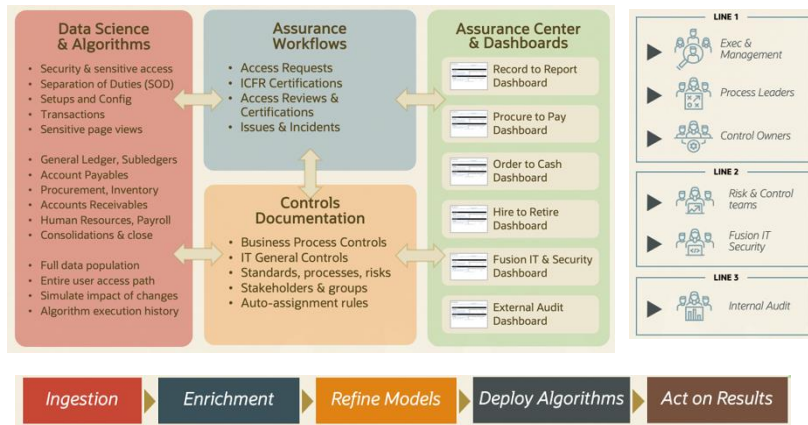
Data Science & Algorithms

- Security & sensitive access
- Separation of Duties (SOD)
- Setups and Config
- Transactions
- Sensitive page views

- General Ledger, Subledgers
- Account Payables
- Procurement, Inventory
- Accounts Receivables
- Human Resources, Payroll
- Consolidations & close

- Full data population
- Entire user access path
- Simulate impact of changes
- Algorithm execution history

Assurance Workflows

- Access Requests
- ICFR Certifications
- Access Reviews & Certifications
- Issues & Incidents

Controls Documentation

- Business Process Controls
- IT General Controls
- Standards, processes, risks
- Stakeholders & groups
- Auto-assignment rules

Assurance Center & Dashboards

Record to Report Dashboard

Procure to Pay Dashboard

Order to Cash Dashboard

Hire to Retire Dashboard

Fusion IT & Security Dashboard

External Audit Dashboard

LINE 1

Exec & Management

Process Leaders

Control Owners

LINE 2

Risk & Control teams

Fusion IT Security

LINE 3

Internal Audit

Ingestion

Enrichment

Refine Models

Deploy Algorithms

Act on Results